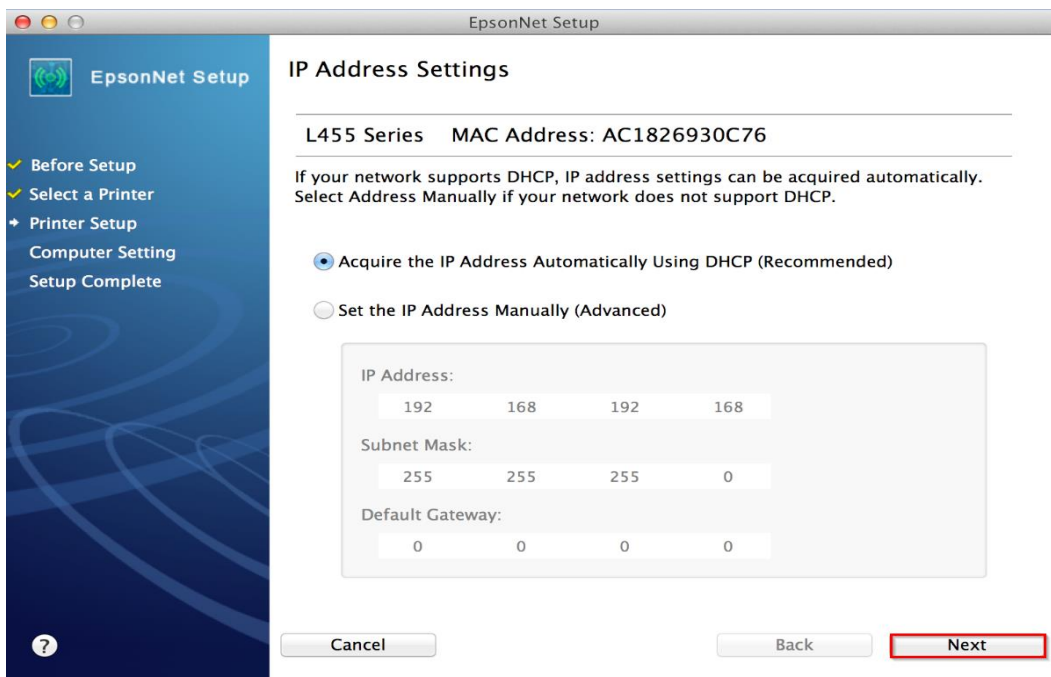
EpsonNet Setup

EpsonNet Setup

Before Setup
Select a Printer
Printer Setup
Computer Setting
Setup Complete

IP Address Settings

L455 Series MAC Address: AC1826930C76

If your network supports DHCP, IP address settings can be acquired automatically. Select Address Manually if your network does not support DHCP.

Acquire the IP Address Automatically Using DHCP (Recommended)

Set the IP Address Manually (Advanced)

IP Address:
192 168 192 168

Subnet Mask:
255 255 255 0

Default Gateway:
0 0 0 0

?

Cancel

Back

Next